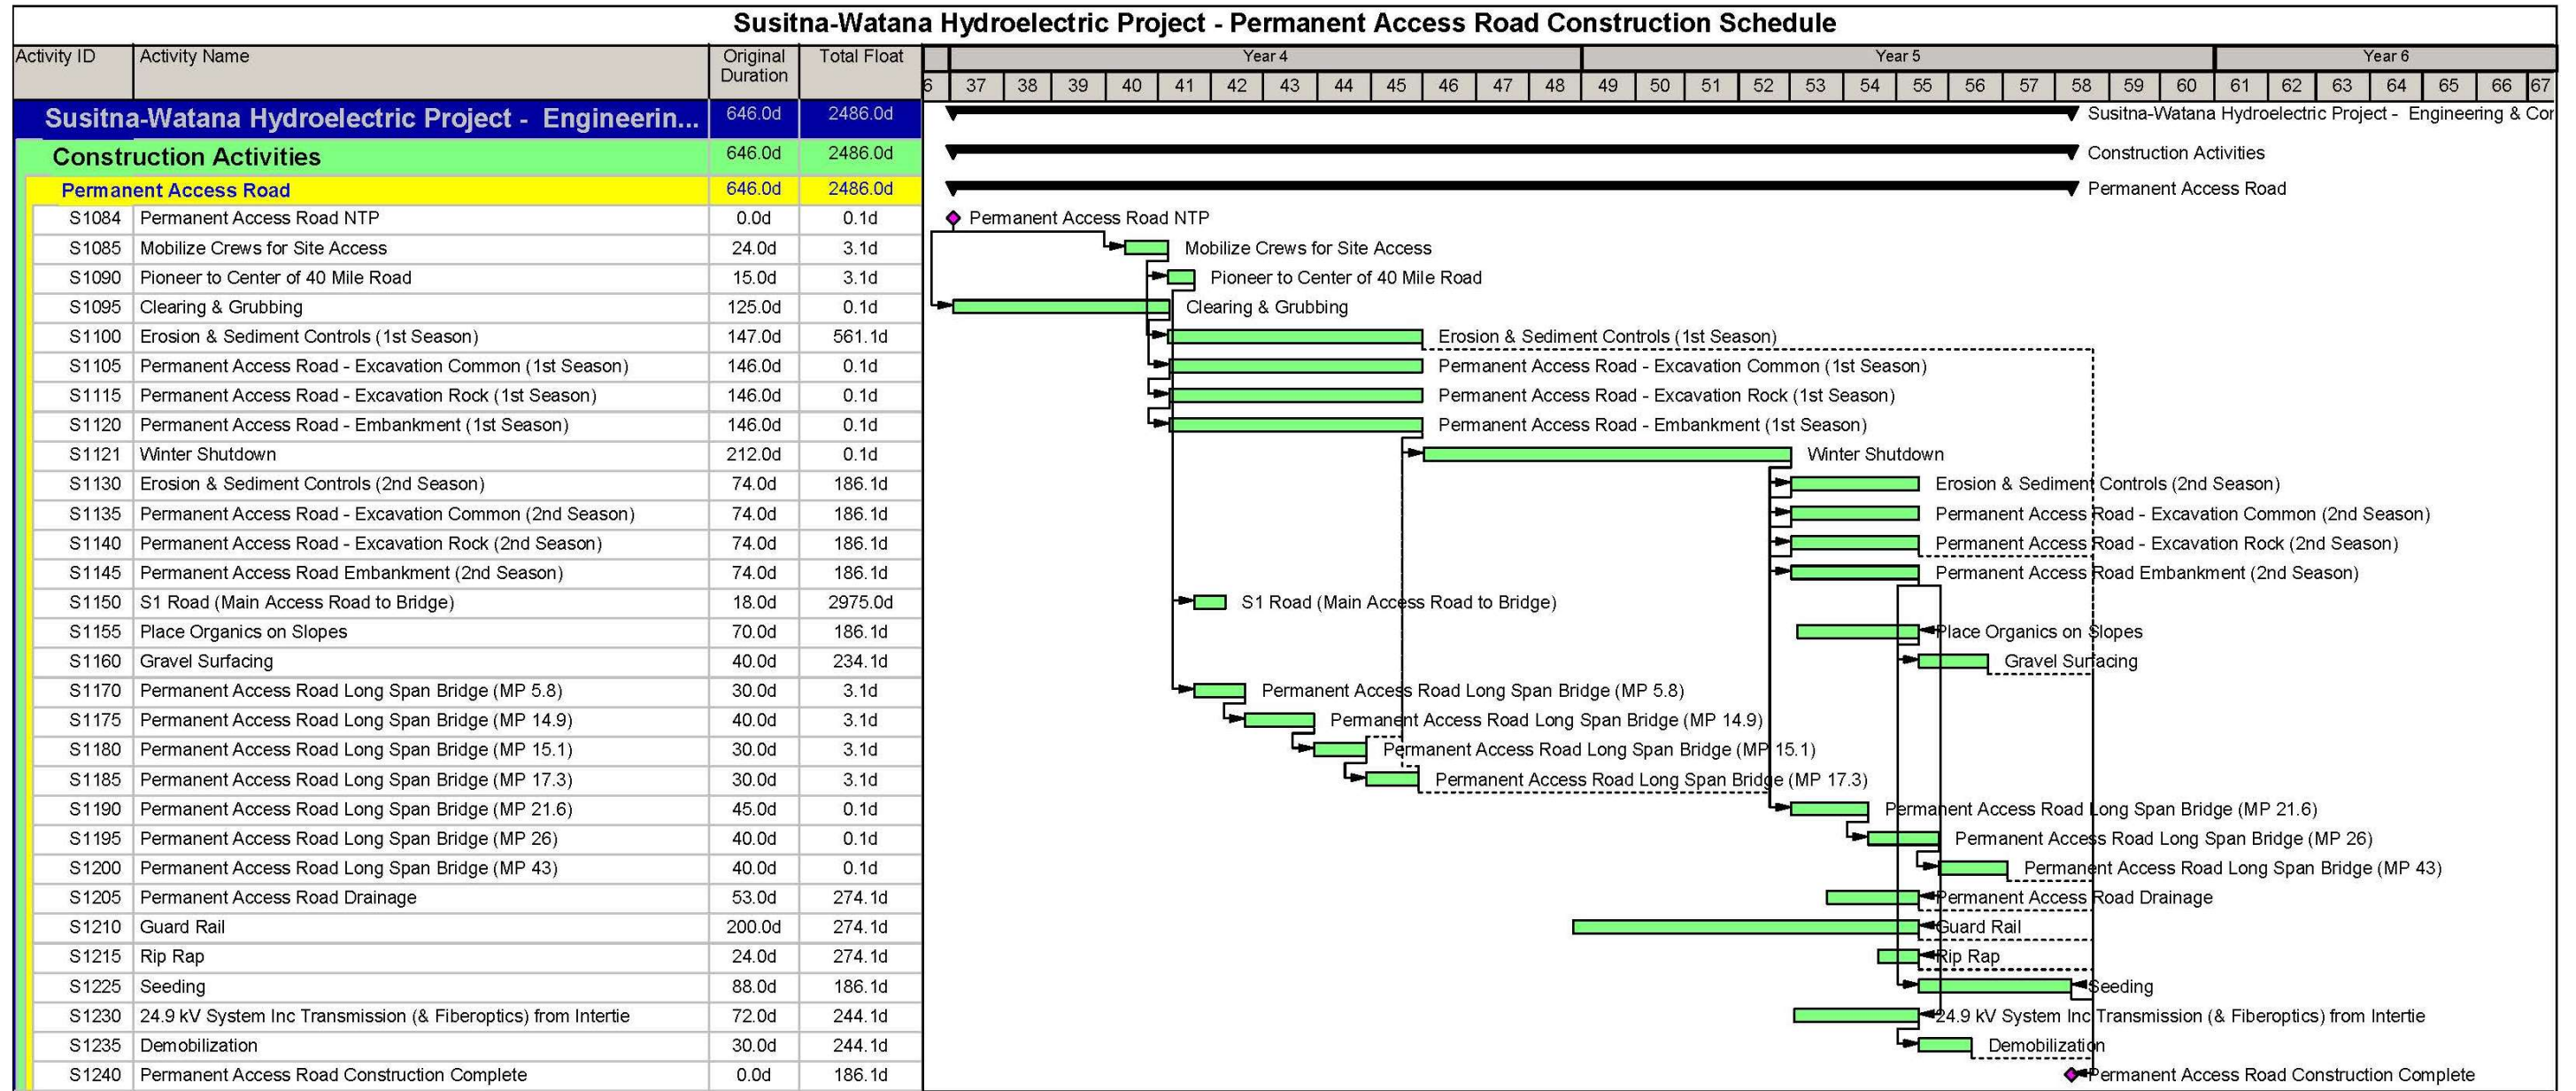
Susitna-Watana Hydroelectric Project - Permanent Access Road Construction Schedule

| Activity ID | Activity Name | Original Duration | Total Float |
|---|---|---|---|
| Susitna-Watana Hydroelectric Project - Engineerin... | | 646.0d | 2486.0d |
| Construction Activities | | 646.0d | 2486.0d |
| Permanent Access Road | | 646.0d | 2486.0d |
| S1084 | Permanent Access Road NTP | 0.0d | 0.1d |
| S1085 | Mobilize Crews for Site Access | 24.0d | 3.1d |
| S1090 | Pioneer to Center of 40 Mile Road | 15.0d | 3.1d |
| S1095 | Clearing & Grubbing | 125.0d | 0.1d |
| S1100 | Erosion & Sediment Controls (1st Season) | 147.0d | 561.1d |
| S1105 | Permanent Access Road - Excavation Common (1st Season) | 146.0d | 0.1d |
| S1115 | Permanent Access Road - Excavation Rock (1st Season) | 146.0d | 0.1d |
| S1120 | Permanent Access Road - Embankment (1st Season) | 146.0d | 0.1d |
| S1121 | Winter Shutdown | 212.0d | 0.1d |
| S1130 | Erosion & Sediment Controls (2nd Season) | 74.0d | 186.1d |
| S1135 | Permanent Access Road - Excavation Common (2nd Season) | 74.0d | 186.1d |
| S1140 | Permanent Access Road - Excavation Rock (2nd Season) | 74.0d | 186.1d |
| S1145 | Permanent Access Road Embankment (2nd Season) | 74.0d | 186.1d |
| S1150 | S1 Road (Main Access Road to Bridge) | 18.0d | 2975.0d |
| S1155 | Place Organics on Slopes | 70.0d | 186.1d |
| S1160 | Gravel Surfacing | 40.0d | 234.1d |
| S1170 | Permanent Access Road Long Span Bridge (MP 5.8) | 30.0d | 3.1d |
| S1175 | Permanent Access Road Long Span Bridge (MP 14.9) | 40.0d | 3.1d |
| S1180 | Permanent Access Road Long Span Bridge (MP 15.1) | 30.0d | 3.1d |
| S1185 | Permanent Access Road Long Span Bridge (MP 17.3) | 30.0d | 3.1d |
| S1190 | Permanent Access Road Long Span Bridge (MP 21.6) | 45.0d | 0.1d |
| S1195 | Permanent Access Road Long Span Bridge (MP 26) | 40.0d | 0.1d |
| S1200 | Permanent Access Road Long Span Bridge (MP 43) | 40.0d | 0.1d |
| S1205 | Permanent Access Road Drainage | 53.0d | 274.1d |
| S1210 | Guard Rail | 200.0d | 274.1d |
| S1215 | Rip Rap | 24.0d | 274.1d |
| S1225 | Seeding | 88.0d | 186.1d |
| S1230 | 24.9 kV System Inc Transmission (& Fiberoptics) from Intertie | 72.0d | 244.1d |
| S1235 | Demobilization | 30.0d | 244.1d |
| S1240 | Permanent Access Road Construction Complete | 0.0d | 186.1d |

Year 4 Year 5 Year 6
6 37 38 39 40 41 42 43 44 45 46 47 48 49 50 51 52 53 54 55 56 57 58 59 60 61 62 63 64 65 66 67

Susitna-Watana Hydroelectric Project - Engineering & Cor
Construction Activities
Permanent Access Road
Permanent Access Road NTP
Mobilize Crews for Site Access
Pioneer to Center of 40 Mile Road
Clearing & Grubbing
Erosion & Sediment Controls (1st Season)
Permanent Access Road - Excavation Common (1st Season)
Permanent Access Road - Excavation Rock (1st Season)
Permanent Access Road - Embankment (1st Season)
Winter Shutdown
Erosion & Sediment Controls (2nd Season)
Permanent Access Road - Excavation Common (2nd Season)
Permanent Access Road - Excavation Rock (2nd Season)
Permanent Access Road Embankment (2nd Season)
S1 Road (Main Access Road to Bridge)
Place Organics on Slopes
Gravel Surfacing
Permanent Access Road Long Span Bridge (MP 5.8)
Permanent Access Road Long Span Bridge (MP 14.9)
Permanent Access Road Long Span Bridge (MP 15.1)
Permanent Access Road Long Span Bridge (MP 17.3)
Permanent Access Road Long Span Bridge (MP 21.6)
Permanent Access Road Long Span Bridge (MP 26)
Permanent Access Road Long Span Bridge (MP 43)
Permanent Access Road Drainage
Guard Rail
Rip Rap
Seeding
24.9 kV System Inc Transmission (& Fiberoptics) from Intertie
Demobilization
Permanent Access Road Construction Complete